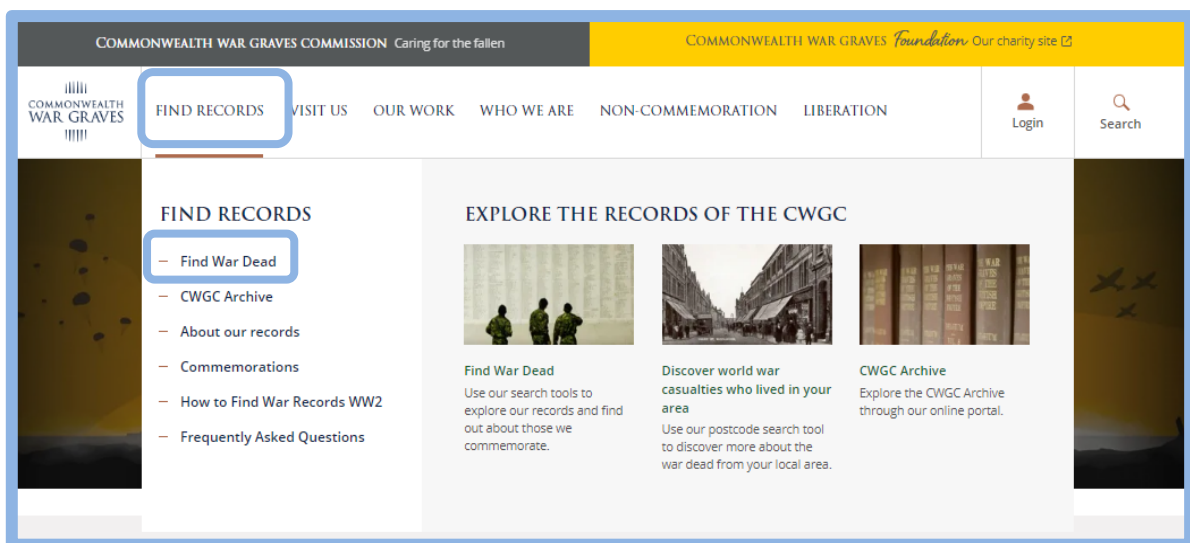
COMMONWEALTH WAR GRAVES COMMISSION Caring for the fallen

COMMONWEALTH WAR GRAVES Foundation Our charity site

COMMONWEALTH WAR GRAVES

FIND RECORDS VISIT US OUR WORK WHO WE ARE NON-COMMEMORATION LIBERATION

Login

Search

FIND RECORDS

– Find War Dead
– CWGC Archive
– About our records
– Commemorations
– How to Find War Records WW2
– Frequently Asked Questions

EXPLORE THE RECORDS OF THE CWGC

Find War Dead
Use our search tools to explore our records and find out about those we commemorate.

Discover world war casualties who lived in your area
Use our postcode search tool to discover more about the war dead from your local area.

CWGC Archive
Explore the CWGC Archive through our online portal.